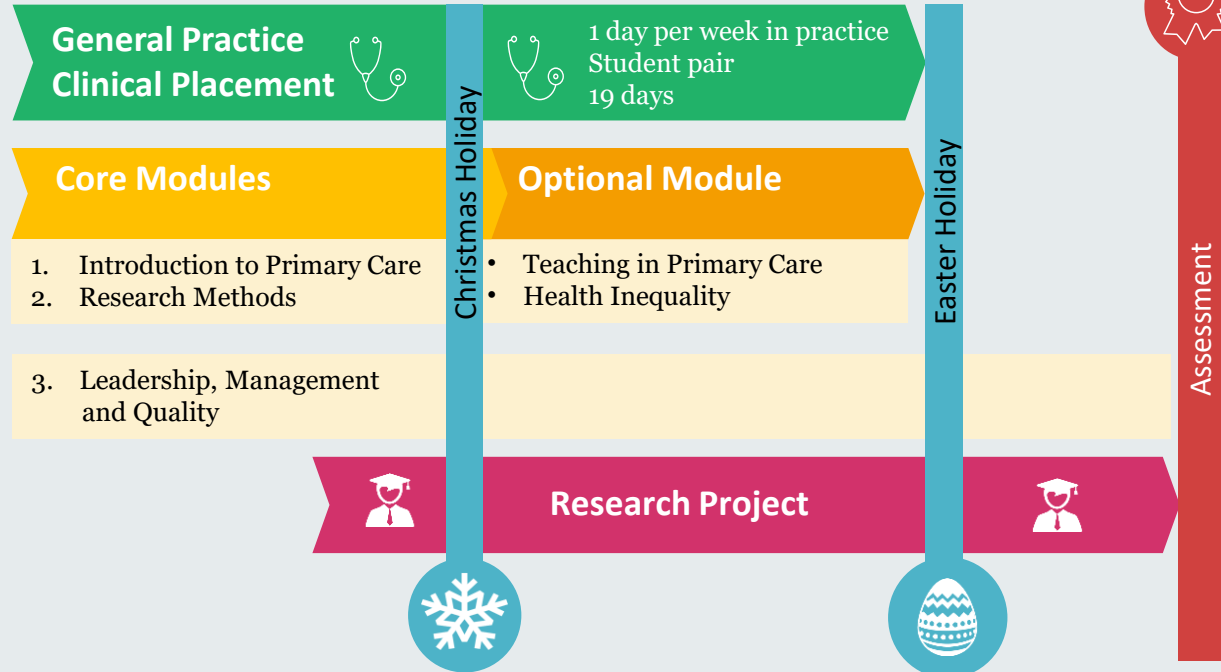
General Practice Clinical Placement

1 day per week in practice
Student pair
19 days

Christmas Holiday

Easter Holiday

Assessment

Core Modules

Optional Module

1. Introduction to Primary Care
2. Research Methods

• Teaching in Primary Care
• Health Inequality

3. Leadership, Management and Quality

Research Project